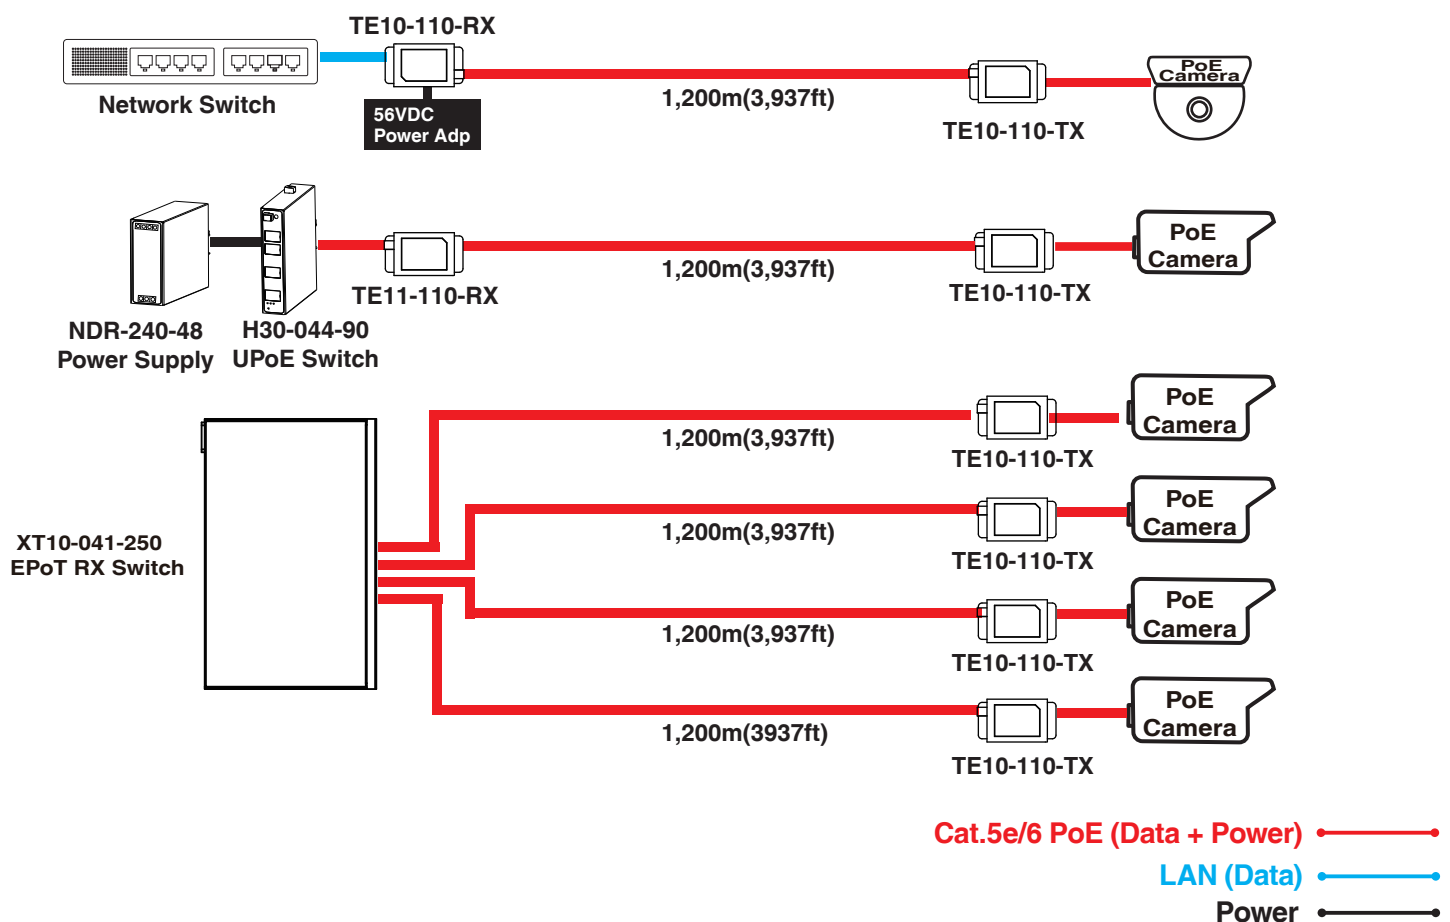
TE10-110-RX

Network Switch

56VDC
Power Adp

1,200m(3,937ft)

TE10-110-TX

PoE
Camera

PoE
Camera

1,200m(3,937ft)

TE11-110-RX

TE10-110-TX

NDR-240-48
Power Supply

H30-044-90
UPoE Switch

PoE
Camera

1,200m(3,937ft)

TE10-110-TX

PoE
Camera

1,200m(3,937ft)

TE10-110-TX

XT10-041-250
EPoT RX Switch

PoE
Camera

1,200m(3,937ft)

TE10-110-TX

PoE
Camera

1,200m(3937ft)

TE10-110-TX

Cat.5e/6 PoE (Data + Power)

LAN (Data)

Power